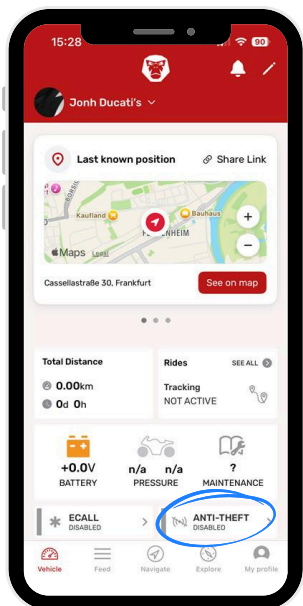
15:28

90

Jonh Ducati's

Last known position

Share Link

Kaufland

Bauhaus

FECHENHEIM

Maps

Legal

Cassellastraße 30, Frankfurt

See on map

Total Distance

0.00km

0d 0h

Rides

SEE ALL

Tracking

NOT ACTIVE

+0.0V

BATTERY

n/a n/a

PRESSURE

?

MAINTENANCE

ECALL

DISABLED

ANTI-THEFT

DISABLED

Vehicle

Feed

Navigate

Explore

My profile